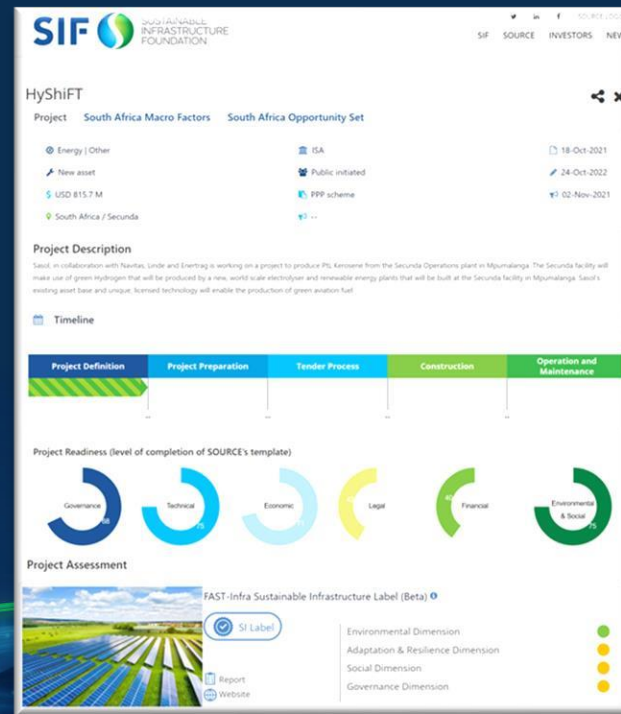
SIF SUSTAINABLE INFRASTRUCTURE FOUNDATION

SOURCE.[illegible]

SIF SOURCE INVESTORS NEW

HyShiFT

Project South Africa Macro Factors South Africa Opportunity Set

Energy | Other
New asset
USD 815.7 M
South Africa / Secunda

ISA
Public initiated
PPP scheme
--

18-Oct-2021
24-Oct-2022
02-Nov-2021

Project Description

Sasol, in collaboration with Navitas, Linde and Enertrag is working on a project to produce PtL Kerosene from the Secunda Operations plant in Mpumalanga. The Secunda facility will make use of green Hydrogen that will be produced by a new, world scale electrolyser and renewable energy plants that will be built at the Secunda facility in Mpumalanga. Sasol's existing asset base and unique, licensed technology will enable the production of green aviation fuel.

Timeline

Project Definition | Project Preparation | Tender Process | Construction | Operation and Maintenance

Project Readiness (level of completion of SOURCE's template)

Governance 98
Technical 75
Economic 71
Legal
Financial 40
Environmental & Social 75

Project Assessment

FAST-Infra Sustainable Infrastructure Label (Beta)

SI Label

Report
Website

Environmental Dimension
Adaptation & Resilience Dimension
Social Dimension
Governance Dimension